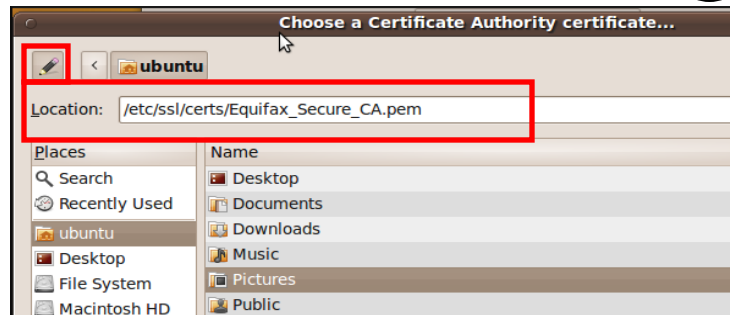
Choose a Certificate Authority certificate...

ubuntu

Location: /etc/ssl/certs/Equifax_Secure_CA.pem

Places
Search
Recently Used
ubuntu
Desktop
File System
Macintosh HD

Name
Desktop
Documents
Downloads
Music
Pictures
Public